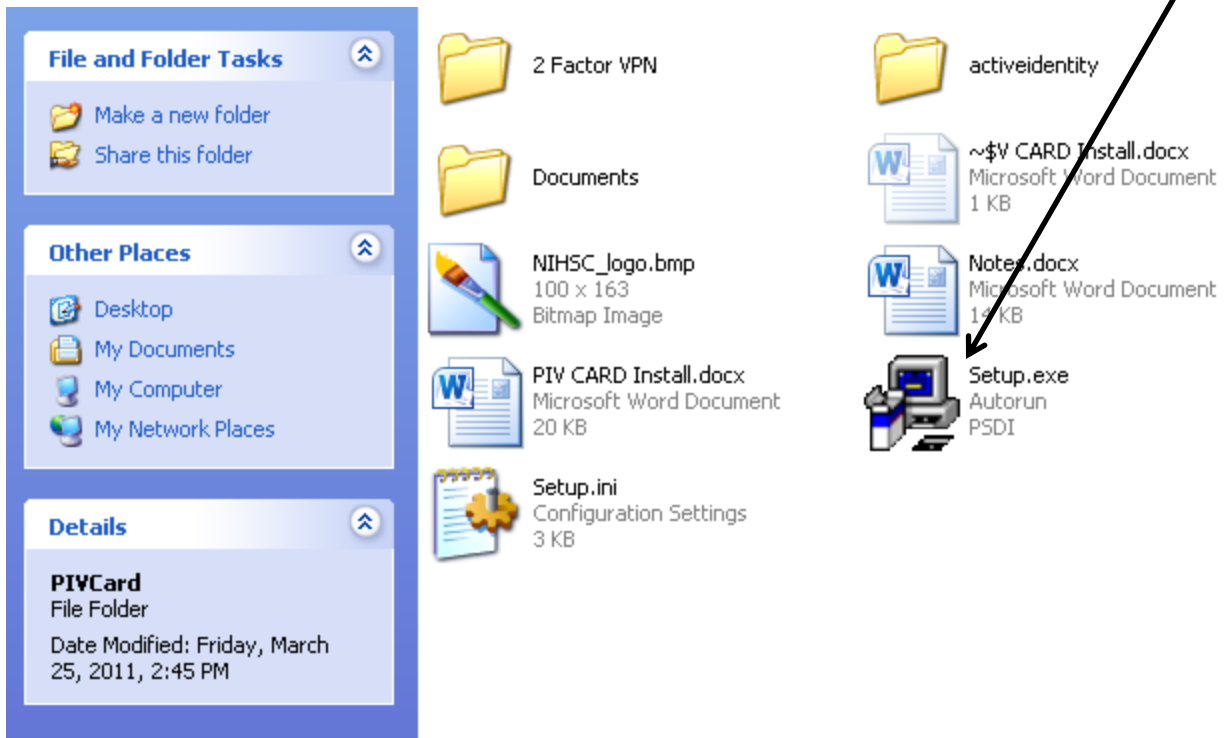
File and Folder Tasks

Make a new folder
Share this folder

Other Places

Desktop
My Documents
My Computer
My Network Places

Details

PIVCard
File Folder
Date Modified: Friday, March 25, 2011, 2:45 PM

2 Factor VPN

activeidentity

Documents

~$V CARD Install.docx
Microsoft Word Document
1 KB

NIHSC_logo.bmp
100 x 163
Bitmap Image

Notes.docx
Microsoft Word Document
14 KB

PIV CARD Install.docx
Microsoft Word Document
20 KB

Setup.exe
Autorun
PSDI

Setup.ini
Configuration Settings
3 KB